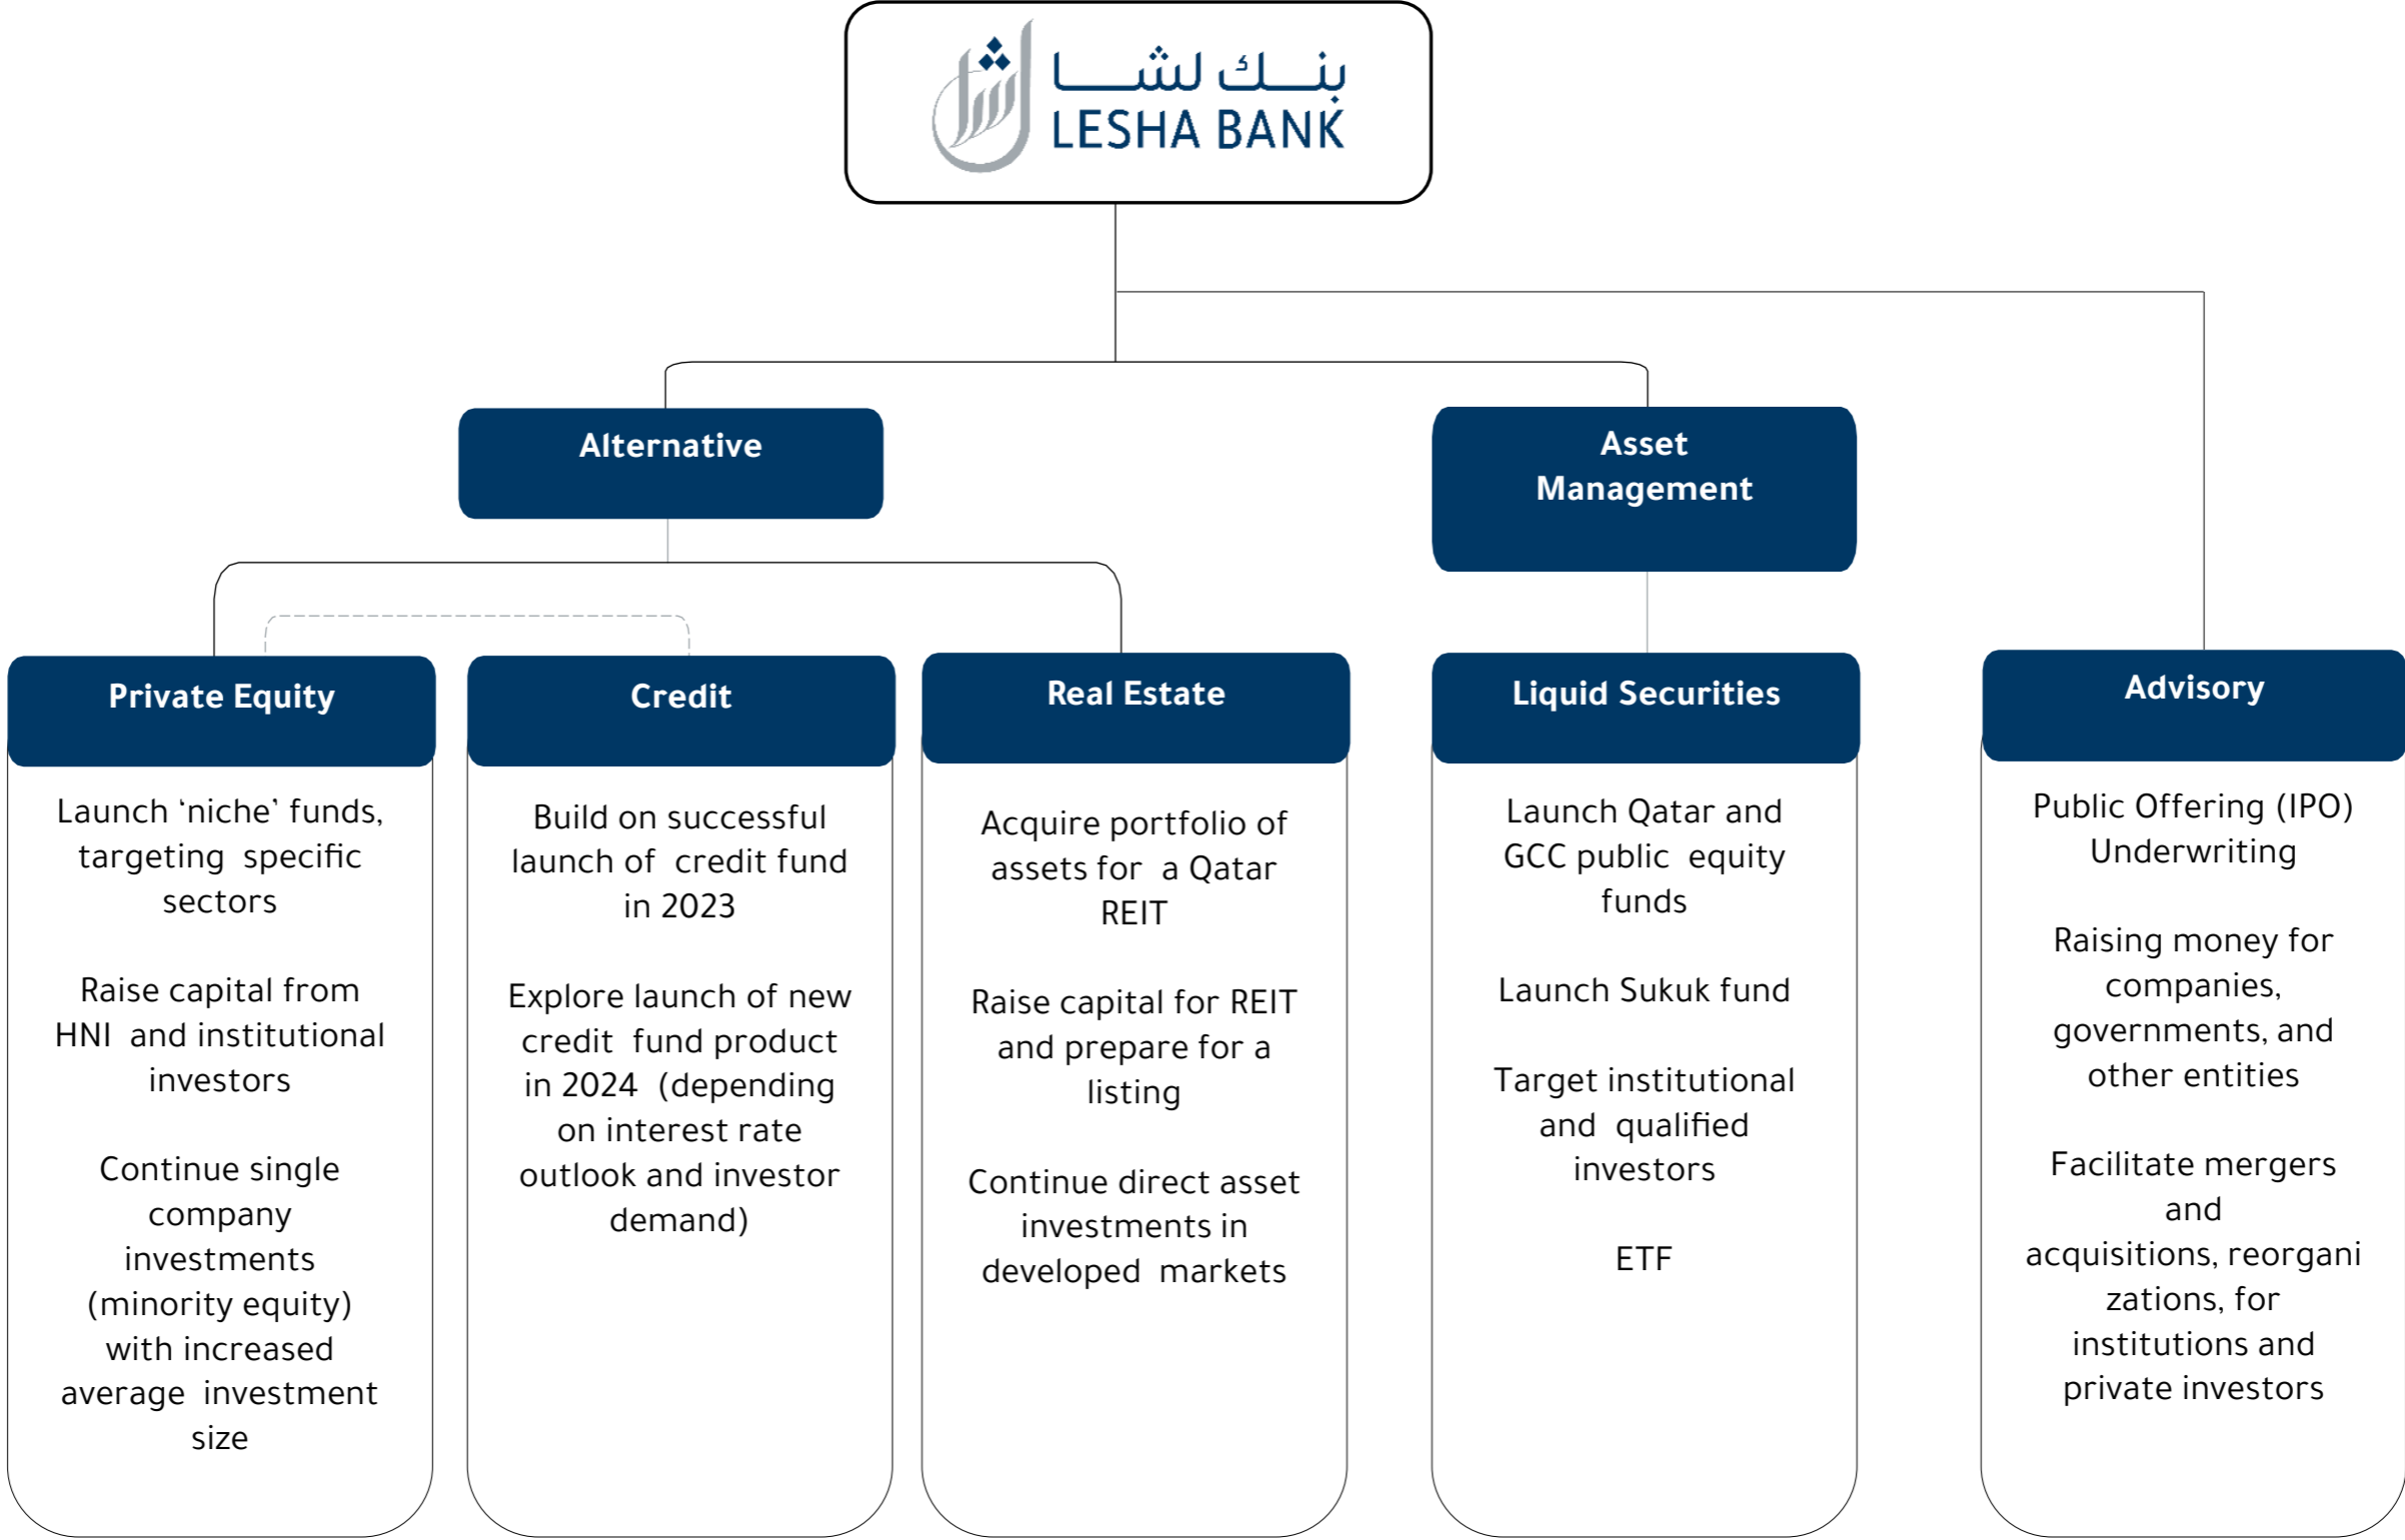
بنـــك لشـــا
LESHA BANK

Alternative

Asset Management

Private Equity

Launch 'niche' funds, targeting specific sectors

Raise capital from HNI and institutional investors

Continue single company investments (minority equity) with increased average investment size

Credit

Build on successful launch of credit fund in 2023

Explore launch of new credit fund product in 2024 (depending on interest rate outlook and investor demand)

Real Estate

Acquire portfolio of assets for a Qatar REIT

Raise capital for REIT and prepare for a listing

Continue direct asset investments in developed markets

Liquid Securities

Launch Qatar and GCC public equity funds

Launch Sukuk fund

Target institutional and qualified investors

ETF

Advisory

Public Offering (IPO) Underwriting

Raising money for companies, governments, and other entities

Facilitate mergers and acquisitions, reorgani zations, for institutions and private investors